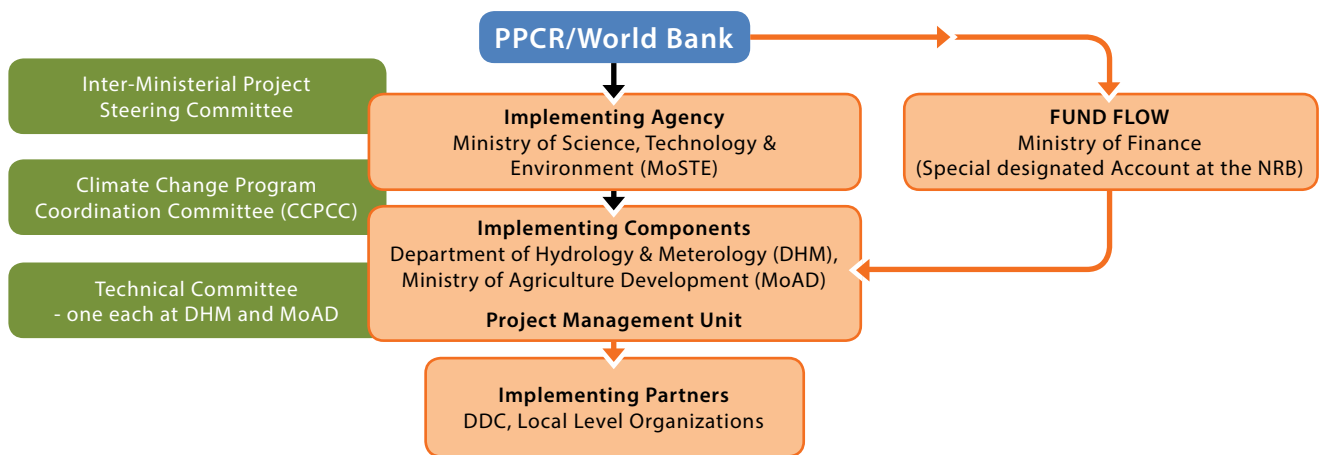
PPCR/World Bank

Inter-Ministerial Project Steering Committee

Climate Change Program Coordination Committee (CCPCC)

Technical Committee - one each at DHM and MoAD

Implementing Agency
Ministry of Science, Technology & Environment (MoSTE)

FUND FLOW
Ministry of Finance
(Special designated Account at the NRB)

Implementing Components
Department of Hydrology & Meterology (DHM), Ministry of Agriculture Development (MoAD)

Project Management Unit

Implementing Partners
DDC, Local Level Organizations